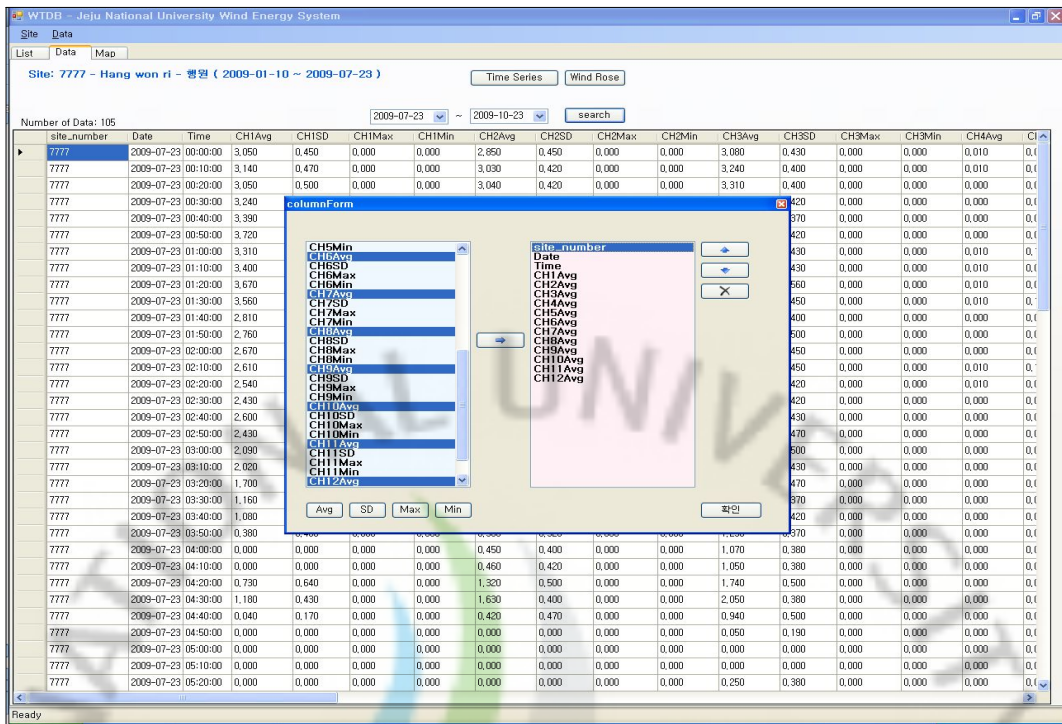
WTDB - Jeju National University Wind Energy System

Site Data

List Data Map

Site: 7777 - Hang won ri - 행원 ( 2009-01-10 ~ 2009-07-23 )

Time Series Wind Rose

Number of Data: 105

2009-07-23 ~ 2009-10-23 search

| site_number | Date | Time | CH1Avg | CH1SD | CH1Max | CH1Min | CH2Avg | CH2SD | CH2Max | CH2Min | CH3Avg | CH3SD | CH3Max | CH3Min | CH4Avg | CI |
|---|---|---|---|---|---|---|---|---|---|---|---|---|---|---|---|---|
| 7777 | 2009-07-23 | 00:00:00 | 3,050 | 0,450 | 0,000 | 0,000 | 2,850 | 0,450 | 0,000 | 0,000 | 3,080 | 0,430 | 0,000 | 0,000 | 0,010 | 0,( |
| 7777 | 2009-07-23 | 00:10:00 | 3,140 | 0,470 | 0,000 | 0,000 | 3,030 | 0,420 | 0,000 | 0,000 | 3,240 | 0,400 | 0,000 | 0,000 | 0,010 | 0,( |
| 7777 | 2009-07-23 | 00:20:00 | 3,050 | 0,500 | 0,000 | 0,000 | 3,040 | 0,420 | 0,000 | 0,000 | 3,310 | 0,400 | 0,000 | 0,000 | 0,010 | 0,( |
| 7777 | 2009-07-23 | 00:30:00 | 3,240 | | | | | | | | | 420 | 0,000 | 0,000 | 0,010 | 0,( |
| 7777 | 2009-07-23 | 00:40:00 | 3,390 | | | | | | | | | 370 | 0,000 | 0,000 | 0,010 | 0,( |
| 7777 | 2009-07-23 | 00:50:00 | 3,720 | | | | | | | | | 420 | 0,000 | 0,000 | 0,010 | 0,( |
| 7777 | 2009-07-23 | 01:00:00 | 3,310 | | | | | | | | | 430 | 0,000 | 0,000 | 0,010 | 0,1 |
| 7777 | 2009-07-23 | 01:10:00 | 3,400 | | | | | | | | | 430 | 0,000 | 0,000 | 0,010 | 0,( |
| 7777 | 2009-07-23 | 01:20:00 | 3,670 | | | | | | | | | 560 | 0,000 | 0,000 | 0,010 | 0,( |
| 7777 | 2009-07-23 | 01:30:00 | 3,560 | | | | | | | | | 450 | 0,000 | 0,000 | 0,010 | 0,1 |
| 7777 | 2009-07-23 | 01:40:00 | 2,810 | | | | | | | | | 400 | 0,000 | 0,000 | 0,010 | 0,( |
| 7777 | 2009-07-23 | 01:50:00 | 2,760 | | | | | | | | | 500 | 0,000 | 0,000 | 0,000 | 0,( |
| 7777 | 2009-07-23 | 02:00:00 | 2,670 | | | | | | | | | 450 | 0,000 | 0,000 | 0,000 | 0,( |
| 7777 | 2009-07-23 | 02:10:00 | 2,610 | | | | | | | | | 450 | 0,000 | 0,000 | 0,010 | 0,1 |
| 7777 | 2009-07-23 | 02:20:00 | 2,540 | | | | | | | | | 420 | 0,000 | 0,000 | 0,010 | 0,( |
| 7777 | 2009-07-23 | 02:30:00 | 2,430 | | | | | | | | | 420 | 0,000 | 0,000 | 0,000 | 0,( |
| 7777 | 2009-07-23 | 02:40:00 | 2,600 | | | | | | | | | 430 | 0,000 | 0,000 | 0,000 | 0,( |
| 7777 | 2009-07-23 | 02:50:00 | 2,430 | | | | | | | | | 470 | 0,000 | 0,000 | 0,000 | 0,( |
| 7777 | 2009-07-23 | 03:00:00 | 2,090 | | | | | | | | | 500 | 0,000 | 0,000 | 0,000 | 0,( |
| 7777 | 2009-07-23 | 03:10:00 | 2,020 | | | | | | | | | 430 | 0,000 | 0,000 | 0,000 | 0,( |
| 7777 | 2009-07-23 | 03:20:00 | 1,700 | | | | | | | | | 470 | 0,000 | 0,000 | 0,000 | 0,( |
| 7777 | 2009-07-23 | 03:30:00 | 1,160 | | | | | | | | | 370 | 0,000 | 0,000 | 0,000 | 0,( |
| 7777 | 2009-07-23 | 03:40:00 | 1,080 | | | | | | | | | 420 | 0,000 | 0,000 | 0,000 | 0,( |
| 7777 | 2009-07-23 | 03:50:00 | 0,380 | | | | | | | | | 370 | 0,000 | 0,000 | 0,000 | 0,( |
| 7777 | 2009-07-23 | 04:00:00 | 0,000 | 0,000 | 0,000 | 0,000 | 0,450 | 0,400 | 0,000 | 0,000 | 1,070 | 0,380 | 0,000 | 0,000 | 0,000 | 0,( |
| 7777 | 2009-07-23 | 04:10:00 | 0,000 | 0,000 | 0,000 | 0,000 | 0,460 | 0,420 | 0,000 | 0,000 | 1,050 | 0,380 | 0,000 | 0,000 | 0,000 | 0,( |
| 7777 | 2009-07-23 | 04:20:00 | 0,730 | 0,640 | 0,000 | 0,000 | 1,320 | 0,500 | 0,000 | 0,000 | 1,740 | 0,500 | 0,000 | 0,000 | 0,000 | 0,( |
| 7777 | 2009-07-23 | 04:30:00 | 1,180 | 0,430 | 0,000 | 0,000 | 1,630 | 0,400 | 0,000 | 0,000 | 2,050 | 0,380 | 0,000 | 0,000 | 0,000 | 0,( |
| 7777 | 2009-07-23 | 04:40:00 | 0,040 | 0,170 | 0,000 | 0,000 | 0,420 | 0,470 | 0,000 | 0,000 | 0,940 | 0,500 | 0,000 | 0,000 | 0,000 | 0,( |
| 7777 | 2009-07-23 | 04:50:00 | 0,000 | 0,000 | 0,000 | 0,000 | 0,000 | 0,000 | 0,000 | 0,000 | 0,050 | 0,190 | 0,000 | 0,000 | 0,000 | 0,( |
| 7777 | 2009-07-23 | 05:00:00 | 0,000 | 0,000 | 0,000 | 0,000 | 0,000 | 0,000 | 0,000 | 0,000 | 0,000 | 0,000 | 0,000 | 0,000 | 0,000 | 0,( |
| 7777 | 2009-07-23 | 05:10:00 | 0,000 | 0,000 | 0,000 | 0,000 | 0,000 | 0,000 | 0,000 | 0,000 | 0,000 | 0,000 | 0,000 | 0,000 | 0,000 | 0,( |
| 7777 | 2009-07-23 | 05:20:00 | 0,000 | 0,000 | 0,000 | 0,000 | 0,000 | 0,000 | 0,000 | 0,000 | 0,250 | 0,380 | 0,000 | 0,000 | 0,000 | 0,( |

columnForm

CH5Min
CH6Avg
CH6SD
CH6Max
CH6Min
CH7Avg
CH7SD
CH7Max
CH7Min
CH8Avg
CH8SD
CH8Max
CH8Min
CH9Avg
CH9SD
CH9Max
CH9Min
CH10Avg
CH10SD
CH10Max
CH10Min
CH11Avg
CH11SD
CH11Max
CH11Min
CH12Avg

site_number
Date
Time
CH1Avg
CH2Avg
CH3Avg
CH4Avg
CH5Avg
CH6Avg
CH7Avg
CH8Avg
CH9Avg
CH10Avg
CH11Avg
CH12Avg

Avg SD Max Min

확인

Ready